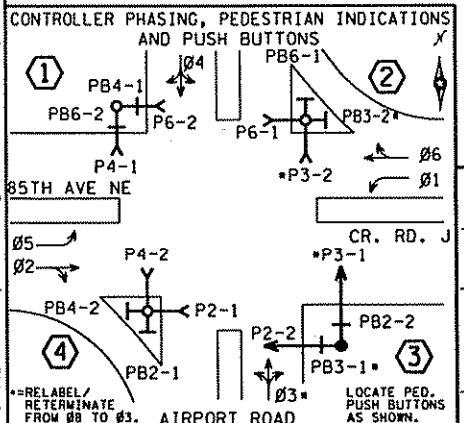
CONTROLLER PHASING, PEDESTRIAN INDICATIONS AND PUSH BUTTONS

①

PB4-1

Ø4

PB6-2

P6-2

P4-1

PB6-1

②

PB3-2*

P6-1

*P3-2

Ø6

Ø1

85TH AVE NE

CR. RD. J

Ø5

Ø2

P4-2

*P3-1

PB4-2

P2-1

PB2-2

P2-2

④

PB2-1

PB3-1*

③

Ø3*

*=RELABEL/ RETERMINATE FROM Ø8 TO Ø3.

AIRPORT ROAD

LOCATE PED. PUSH BUTTONS AS SHOWN.